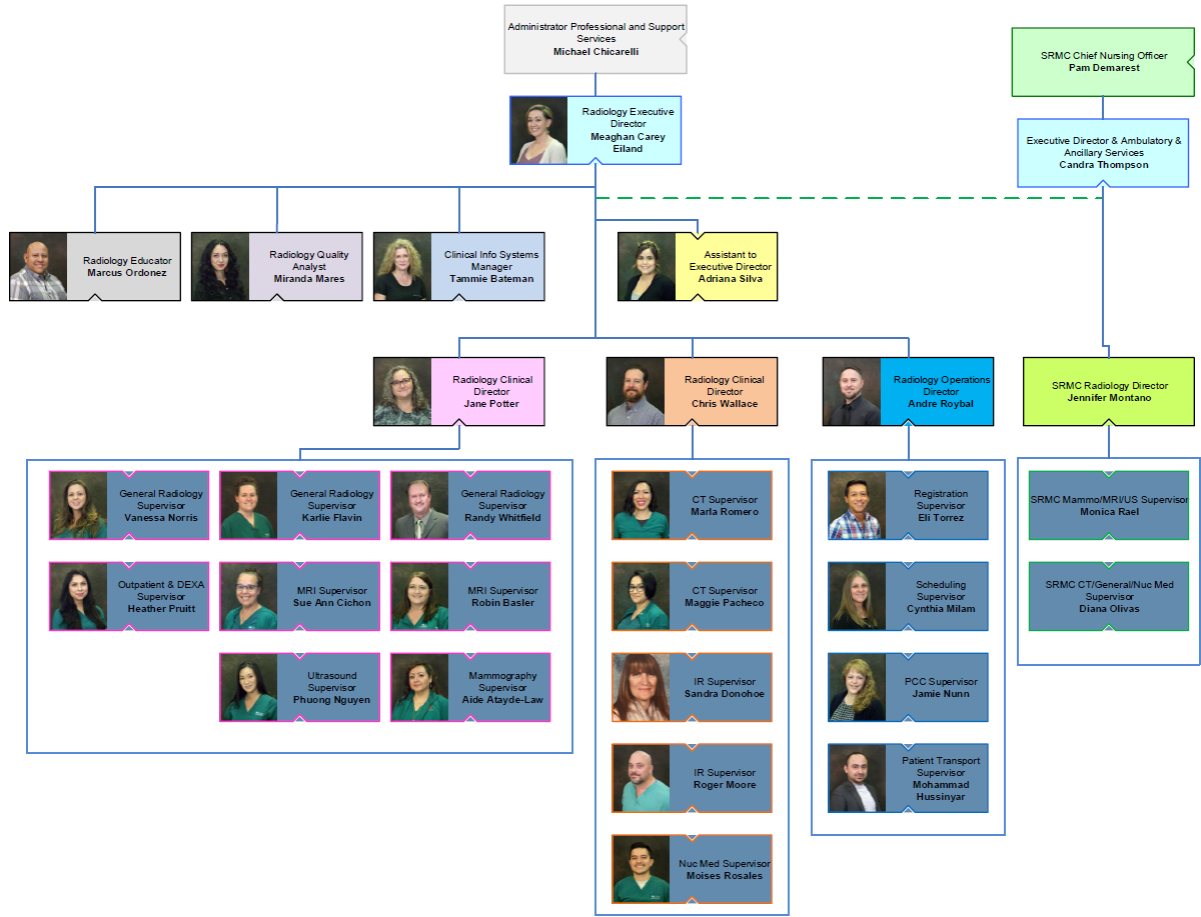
Administrator Professional and Support Services
Michael Chicarelli

SRMC Chief Nursing Officer
Pam Demarest

Radiology Executive Director
Meaghan Carey Eiland

Executive Director & Ambulatory & Ancillary Services
Candra Thompson

Radiology Educator
Marcus Ordonez

Radiology Quality Analyst
Miranda Mares

Clinical Info Systems Manager
Tammie Bateman

Assistant to Executive Director
Adriana Silva

Radiology Clinical Director
Jane Potter

Radiology Clinical Director
Chris Wallace

Radiology Operations Director
Andre Roybal

SRMC Radiology Director
Jennifer Montano

General Radiology Supervisor
Vanessa Norris

General Radiology Supervisor
Karlie Flavin

General Radiology Supervisor
Randy Whitfield

Outpatient & DEXA Supervisor
Heather Pruitt

MRI Supervisor
Sue Ann Cichon

MRI Supervisor
Robin Basler

Ultrasound Supervisor
Phuong Nguyen

Mammography Supervisor
Aide Atayde-Law

CT Supervisor
Marla Romero

CT Supervisor
Maggie Pacheco

IR Supervisor
Sandra Donohoe

IR Supervisor
Roger Moore

Nuc Med Supervisor
Moises Rosales

Registration Supervisor
Eli Torrez

Scheduling Supervisor
Cynthia Milam

PCC Supervisor
Jamie Nunn

Patient Transport Supervisor
Mohammad Hussinyar

SRMC Mammo/MRI/US Supervisor
Monica Rael

SRMC CT/General/Nuc Med Supervisor
Diana Olivas